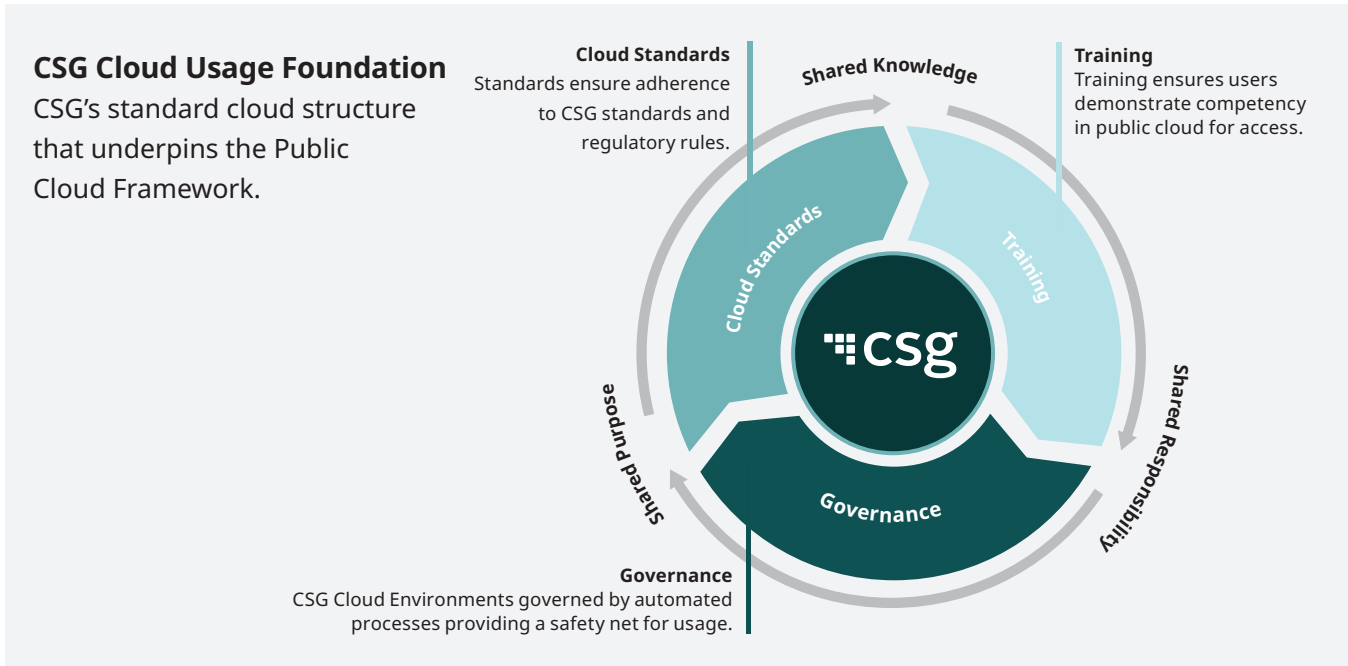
**CSG Cloud Usage Foundation**

CSG's standard cloud structure that underpins the Public Cloud Framework.

**Cloud Standards**
Standards ensure adherence to CSG standards and regulatory rules.

Shared Knowledge

**Training**
Training ensures users demonstrate competency in public cloud for access.

Cloud Standards

Training

csg

Shared Responsibility

Shared Purpose

Governance

**Governance**
CSG Cloud Environments governed by automated processes providing a safety net for usage.